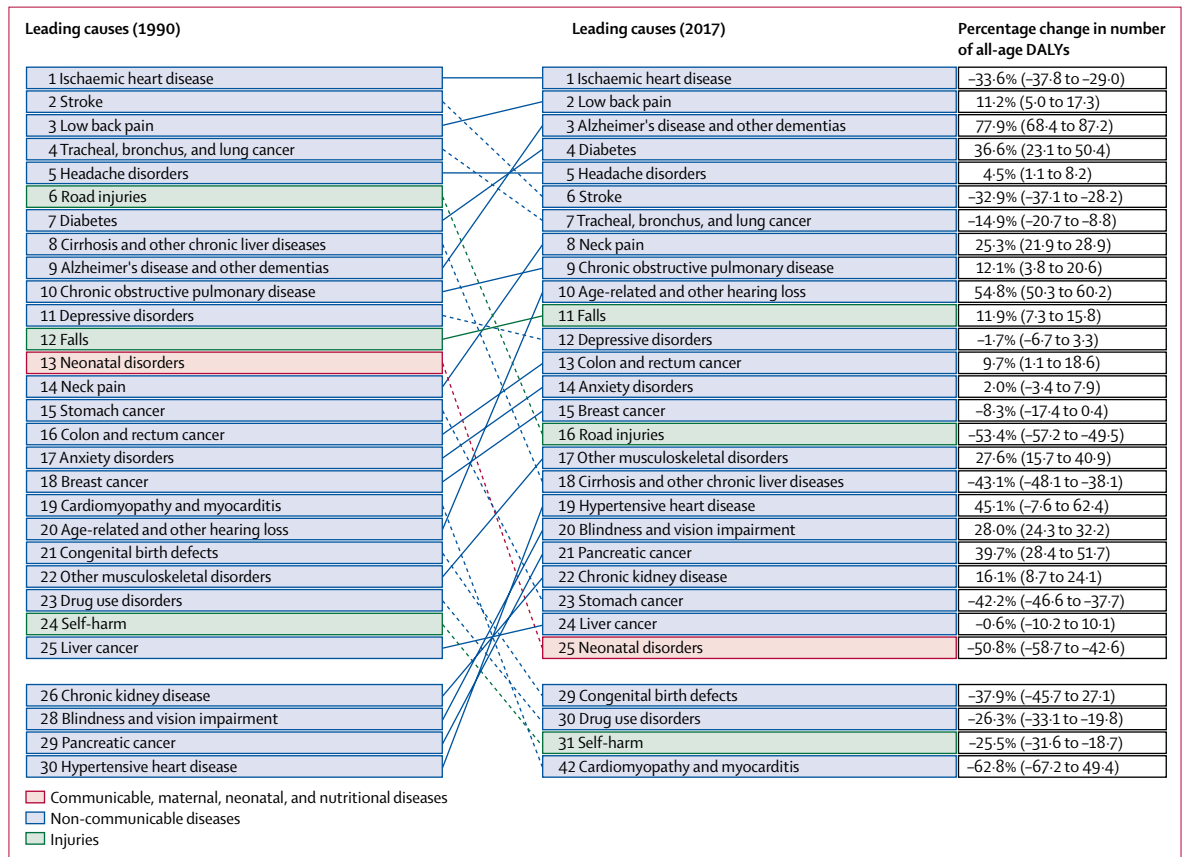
Leading causes (1990)

1 Ischaemic heart disease
2 Stroke
3 Low back pain
4 Tracheal, bronchus, and lung cancer
5 Headache disorders
6 Road injuries
7 Diabetes
8 Cirrhosis and other chronic liver diseases
9 Alzheimer's disease and other dementias
10 Chronic obstructive pulmonary disease
11 Depressive disorders
12 Falls
13 Neonatal disorders
14 Neck pain
15 Stomach cancer
16 Colon and rectum cancer
17 Anxiety disorders
18 Breast cancer
19 Cardiomyopathy and myocarditis
20 Age-related and other hearing loss
21 Congenital birth defects
22 Other musculoskeletal disorders
23 Drug use disorders
24 Self-harm
25 Liver cancer

26 Chronic kidney disease
28 Blindness and vision impairment
29 Pancreatic cancer
30 Hypertensive heart disease

Leading causes (2017)

| Leading causes (2017) | Percentage change in number of all-age DALYs |
|---|---|
| 1 Ischaemic heart disease | –33·6% (–37·8 to –29·0) |
| 2 Low back pain | 11·2% (5·0 to 17·3) |
| 3 Alzheimer's disease and other dementias | 77·9% (68·4 to 87·2) |
| 4 Diabetes | 36·6% (23·1 to 50·4) |
| 5 Headache disorders | 4·5% (1·1 to 8·2) |
| 6 Stroke | –32·9% (–37·1 to –28·2) |
| 7 Tracheal, bronchus, and lung cancer | –14·9% (–20·7 to –8·8) |
| 8 Neck pain | 25·3% (21·9 to 28·9) |
| 9 Chronic obstructive pulmonary disease | 12·1% (3·8 to 20·6) |
| 10 Age-related and other hearing loss | 54·8% (50·3 to 60·2) |
| 11 Falls | 11·9% (7·3 to 15·8) |
| 12 Depressive disorders | –1·7% (–6·7 to 3·3) |
| 13 Colon and rectum cancer | 9·7% (1·1 to 18·6) |
| 14 Anxiety disorders | 2·0% (–3·4 to 7·9) |
| 15 Breast cancer | –8·3% (–17·4 to 0·4) |
| 16 Road injuries | –53·4% (–57·2 to –49·5) |
| 17 Other musculoskeletal disorders | 27·6% (15·7 to 40·9) |
| 18 Cirrhosis and other chronic liver diseases | –43·1% (–48·1 to –38·1) |
| 19 Hypertensive heart disease | 45·1% (–7·6 to 62·4) |
| 20 Blindness and vision impairment | 28·0% (24·3 to 32·2) |
| 21 Pancreatic cancer | 39·7% (28·4 to 51·7) |
| 22 Chronic kidney disease | 16·1% (8·7 to 24·1) |
| 23 Stomach cancer | –42·2% (–46·6 to –37·7) |
| 24 Liver cancer | –0·6% (–10·2 to 10·1) |
| 25 Neonatal disorders | –50·8% (–58·7 to –42·6) |
| 29 Congenital birth defects | –37·9% (–45·7 to 27·1) |
| 30 Drug use disorders | –26·3% (–33·1 to –19·8) |
| 31 Self-harm | –25·5% (–31·6 to –18·7) |
| 42 Cardiomyopathy and myocarditis | –62·8% (–67·2 to 49·4) |

Communicable, maternal, neonatal, and nutritional diseases
Non-communicable diseases
Injuries